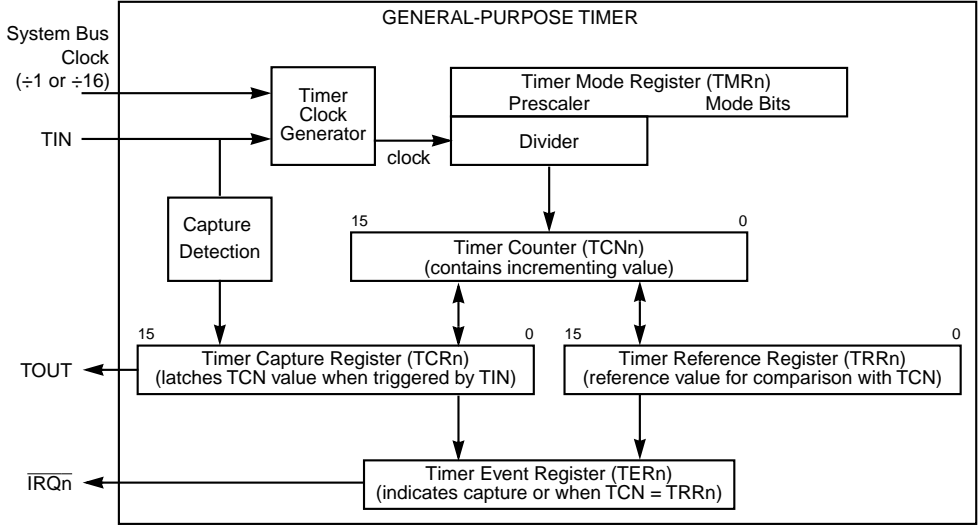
GENERAL-PURPOSE TIMER

System Bus Clock (÷1 or ÷16)

TIN

Timer Clock Generator

clock

Timer Mode Register (TMRn)
Prescaler Mode Bits

Divider

Capture Detection

15 0

Timer Counter (TCNn)
(contains incrementing value)

15 0

Timer Capture Register (TCRn)
(latches TCN value when triggered by TIN)

15 0

Timer Reference Register (TRRn)
(reference value for comparison with TCN)

TOUT

Timer Event Register (TERn)
(indicates capture or when TCN = TRRn)

$\overline{IRQn}$